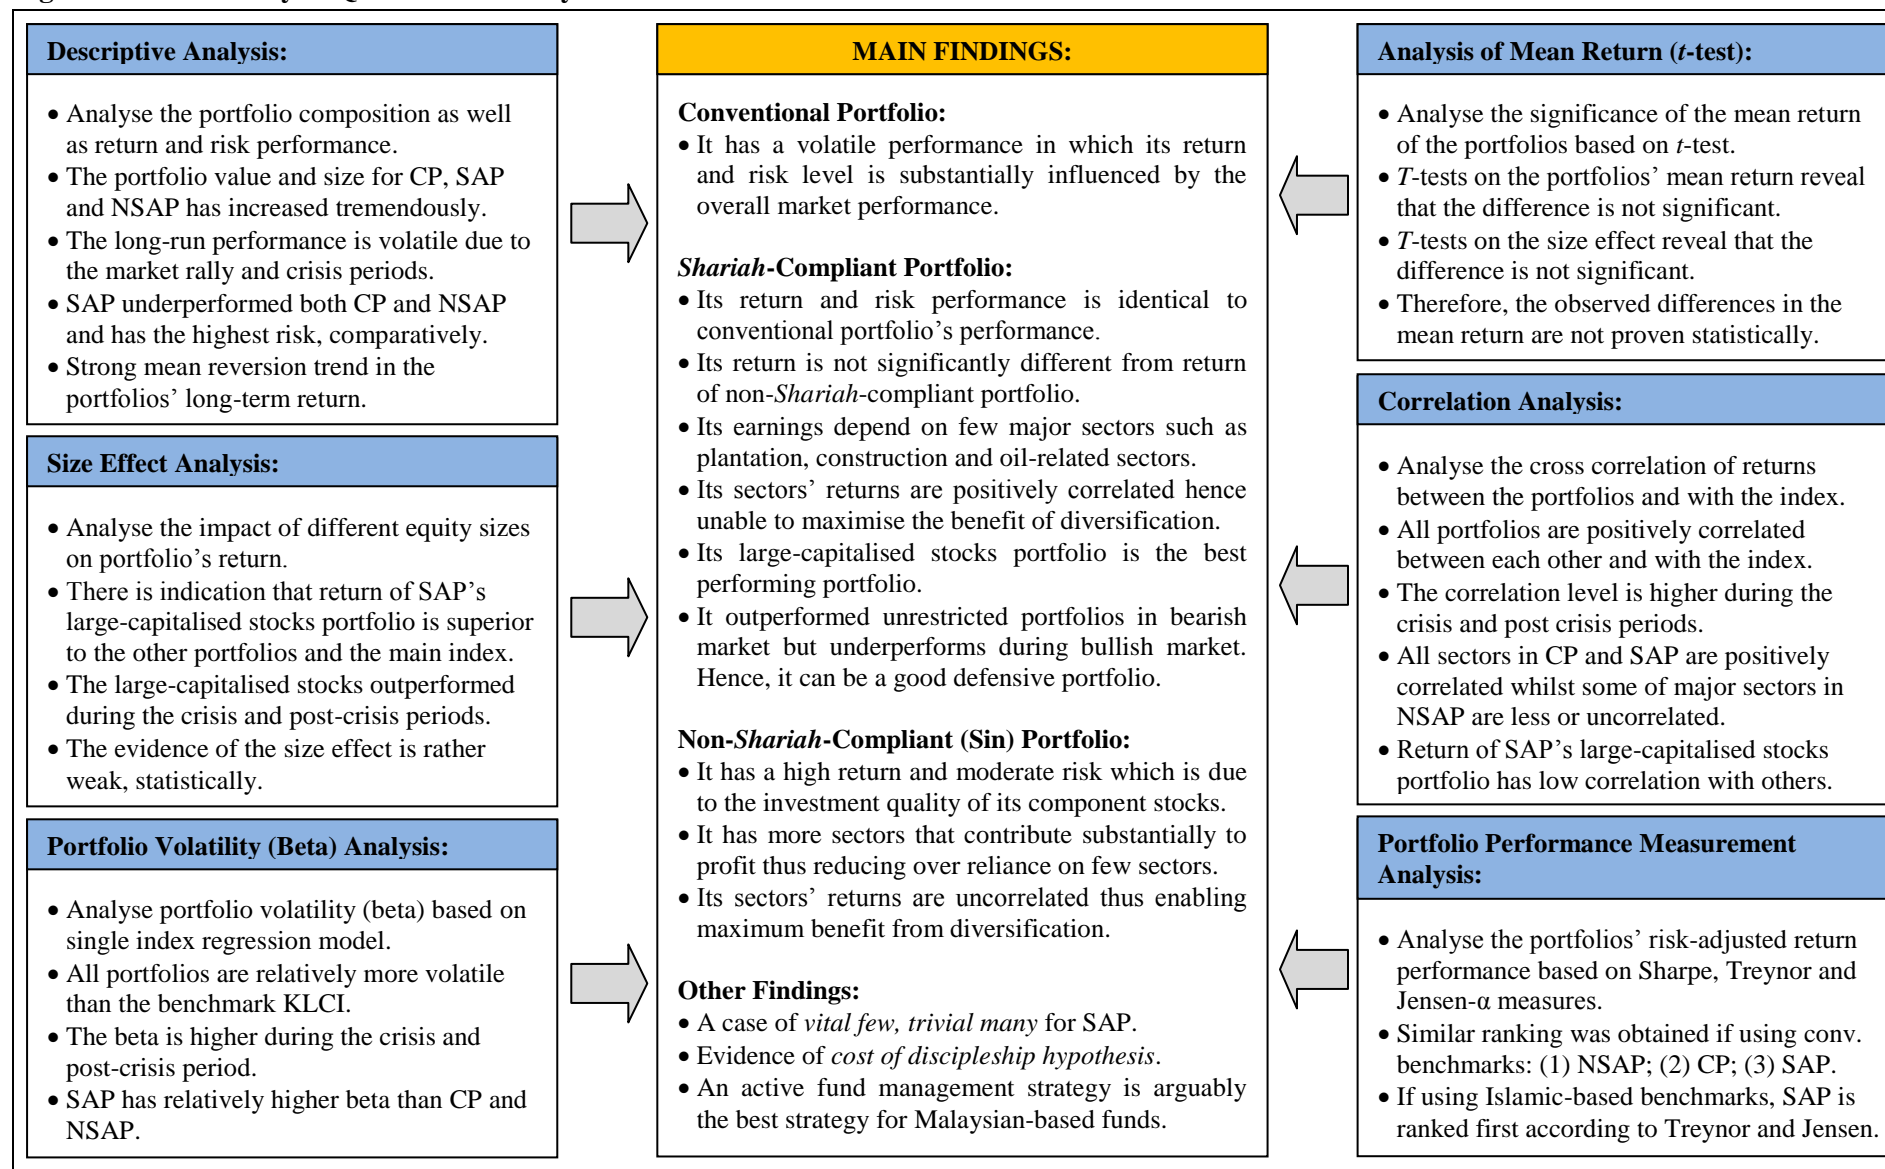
Descriptive Analysis:

- Analyse the portfolio composition as well as return and risk performance.
- The portfolio value and size for CP, SAP and NSAP has increased tremendously.
- The long-run performance is volatile due to the market rally and crisis periods.
- SAP underperformed both CP and NSAP and has the highest risk, comparatively.
- Strong mean reversion trend in the portfolios' long-term return.

Size Effect Analysis:

- Analyse the impact of different equity sizes on portfolio's return.
- There is indication that return of SAP's large-capitalised stocks portfolio is superior to the other portfolios and the main index.
- The large-capitalised stocks outperformed during the crisis and post-crisis periods.
- The evidence of the size effect is rather weak, statistically.

Portfolio Volatility (Beta) Analysis:

- Analyse portfolio volatility (beta) based on single index regression model.
- All portfolios are relatively more volatile than the benchmark KLCI.
- The beta is higher during the crisis and post-crisis period.
- SAP has relatively higher beta than CP and NSAP.

MAIN FINDINGS:

Conventional Portfolio:
- It has a volatile performance in which its return and risk level is substantially influenced by the overall market performance.

*Shariah*-Compliant Portfolio:
- Its return and risk performance is identical to conventional portfolio's performance.
- Its return is not significantly different from return of non-*Shariah*-compliant portfolio.
- Its earnings depend on few major sectors such as plantation, construction and oil-related sectors.
- Its sectors' returns are positively correlated hence unable to maximise the benefit of diversification.
- Its large-capitalised stocks portfolio is the best performing portfolio.
- It outperformed unrestricted portfolios in bearish market but underperforms during bullish market. Hence, it can be a good defensive portfolio.

Non-*Shariah*-Compliant (Sin) Portfolio:
- It has a high return and moderate risk which is due to the investment quality of its component stocks.
- It has more sectors that contribute substantially to profit thus reducing over reliance on few sectors.
- Its sectors' returns are uncorrelated thus enabling maximum benefit from diversification.

Other Findings:
- A case of *vital few, trivial many* for SAP.
- Evidence of *cost of discipleship hypothesis*.
- An active fund management strategy is arguably the best strategy for Malaysian-based funds.

Analysis of Mean Return (*t*-test):

- Analyse the significance of the mean return of the portfolios based on *t*-test.
- *T*-tests on the portfolios' mean return reveal that the difference is not significant.
- *T*-tests on the size effect reveal that the difference is not significant.
- Therefore, the observed differences in the mean return are not proven statistically.

Correlation Analysis:

- Analyse the cross correlation of returns between the portfolios and with the index.
- All portfolios are positively correlated between each other and with the index.
- The correlation level is higher during the crisis and post crisis periods.
- All sectors in CP and SAP are positively correlated whilst some of major sectors in NSAP are less or uncorrelated.
- Return of SAP's large-capitalised stocks portfolio has low correlation with others.

Portfolio Performance Measurement Analysis:

- Analyse the portfolios' risk-adjusted return performance based on Sharpe, Treynor and Jensen-α measures.
- Similar ranking was obtained if using conv. benchmarks: (1) NSAP; (2) CP; (3) SAP.
- If using Islamic-based benchmarks, SAP is ranked first according to Treynor and Jensen.